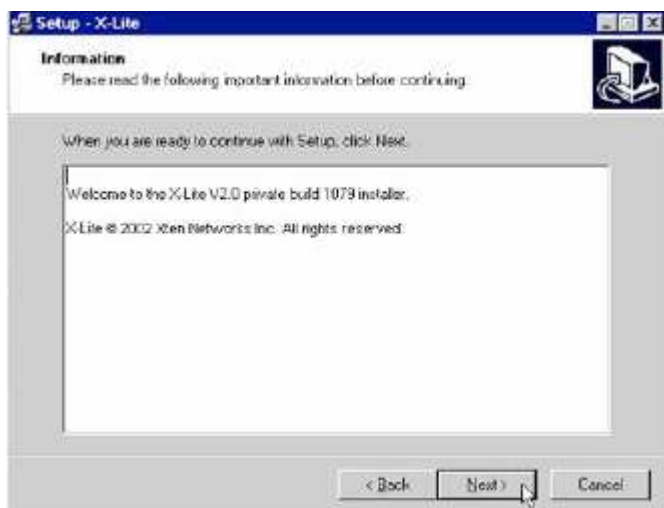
Setup - X-Lite

Information
Please read the following important information before continuing.

When you are ready to continue with Setup, click Next.

Welcome to the X-Lite V2.0 private build 1079 installer.

X-Lite © 2002 Xten Networks Inc. All rights reserved.

< Back
Next >
Cancel